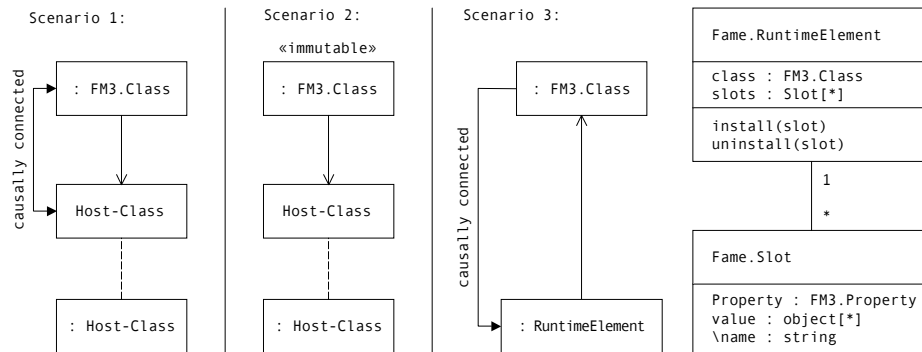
Scenario 1:

causally connected

: FM3.Class

Host-Class

: Host-Class

Scenario 2:

«immutable»

: FM3.Class

Host-Class

: Host-Class

Scenario 3:

causally connected

: FM3.Class

: RuntimeElement

Fame.RuntimeElement

class : FM3.Class
slots : Slot[*]

install(slot)
uninstall(slot)

1

*

Fame.Slot

Property : FM3.Property
value : object[*]
\name : string